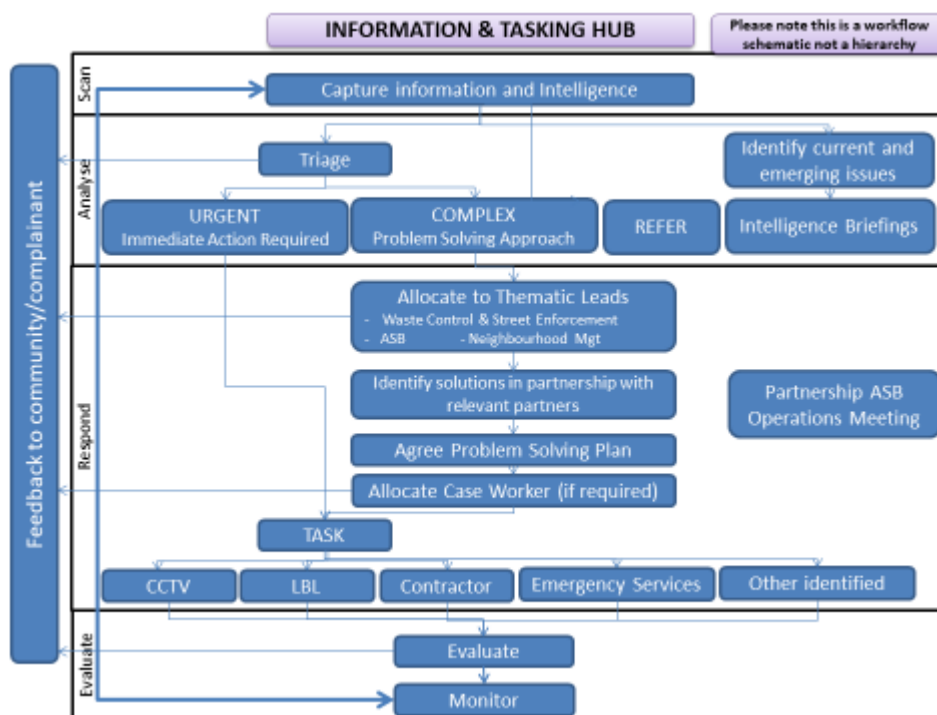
INFORMATION & TASKING HUB

Please note this is a workflow schematic not a hierarchy

Feedback to community/complainant

Scan

Capture information and Intelligence

Analyse

Triage

Identify current and emerging issues

URGENT
Immediate Action Required

COMPLEX
Problem Solving Approach

REFER

Intelligence Briefings

Respond

Allocate to Thematic Leads
- Waste Control & Street Enforcement
- ASB - Neighbourhood Mgt

Identify solutions in partnership with relevant partners

Partnership ASB Operations Meeting

Agree Problem Solving Plan

Allocate Case Worker (if required)

TASK

CCTV

LBL

Contractor

Emergency Services

Other identified

Evaluate

Evaluate

Monitor